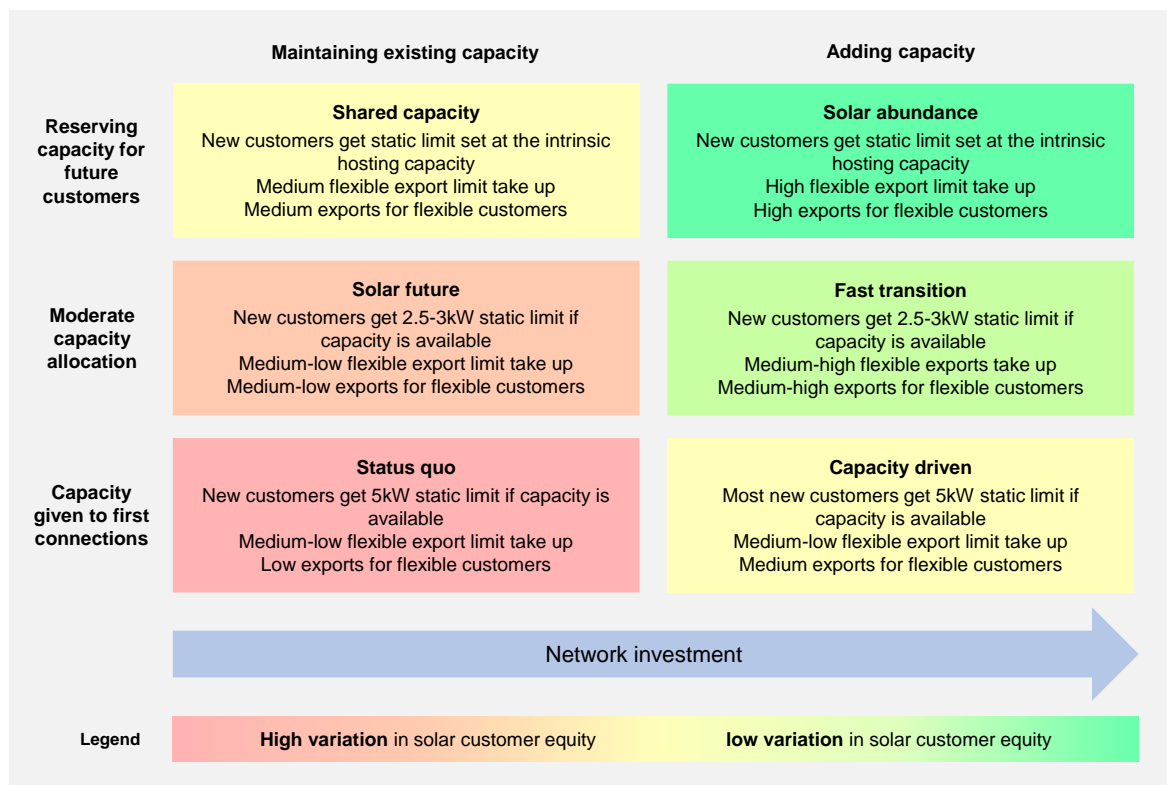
|  | Maintaining existing capacity | Adding capacity |
|---|---|---|
| Reserving capacity for future customers | **Shared capacity** New customers get static limit set at the intrinsic hosting capacity Medium flexible export limit take up Medium exports for flexible customers | **Solar abundance** New customers get static limit set at the intrinsic hosting capacity High flexible export limit take up High exports for flexible customers |
| Moderate capacity allocation | **Solar future** New customers get 2.5-3kW static limit if capacity is available Medium-low flexible export limit take up Medium-low exports for flexible customers | **Fast transition** New customers get 2.5-3kW static limit if capacity is available Medium-high flexible exports take up Medium-high exports for flexible customers |
| Capacity given to first connections | **Status quo** New customers get 5kW static limit if capacity is available Medium-low flexible export limit take up Low exports for flexible customers | **Capacity driven** Most new customers get 5kW static limit if capacity is available Medium-low flexible export limit take up Medium exports for flexible customers |

Network investment

Legend **High variation** in solar customer equity **low variation** in solar customer equity